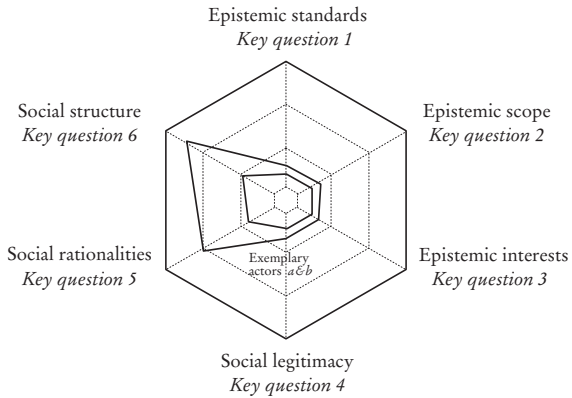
Epistemic standards
*Key question 1*

Epistemic scope
*Key question 2*

Epistemic interests
*Key question 3*

Social legitimacy
*Key question 4*

Social rationalities
*Key question 5*

Social structure
*Key question 6*

Exemplary actors *a&b*